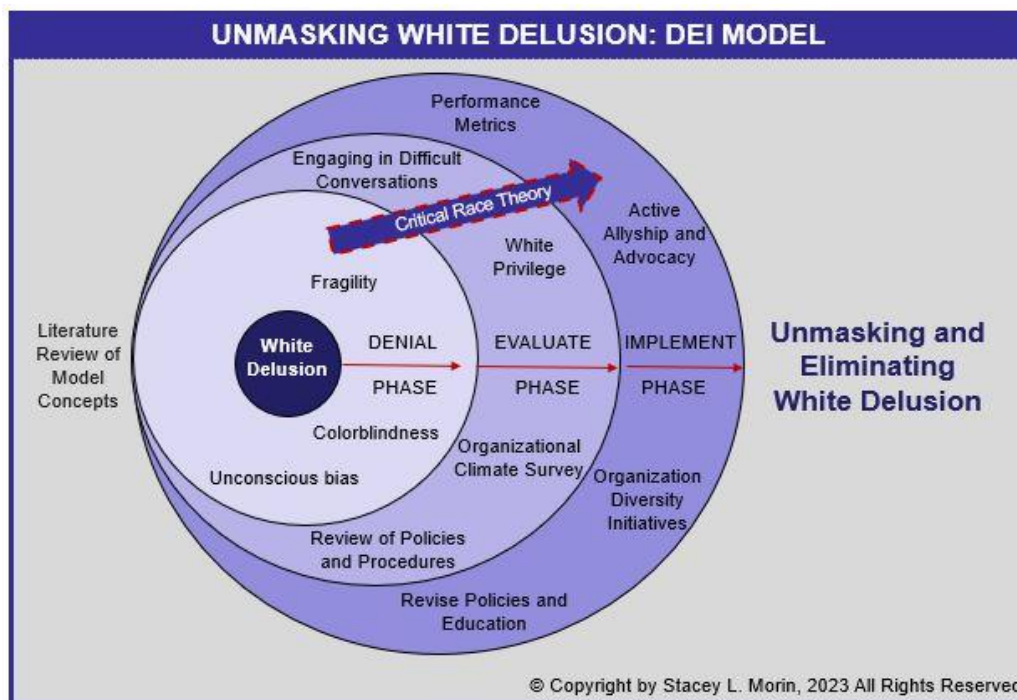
UNMASKING WHITE DELUSION: DEI MODEL

Performance Metrics

Engaging in Difficult Conversations

Critical Race Theory

Active Allyship and Advocacy

White Privilege

Fragility

Literature Review of Model Concepts

White Delusion

DENIAL PHASE

EVALUATE PHASE

IMPLEMENT PHASE

Unmasking and Eliminating White Delusion

Colorblindness

Organizational Climate Survey

Organization Diversity Initiatives

Unconscious bias

Review of Policies and Procedures

Revise Policies and Education

© Copyright by Stacey L. Morin, 2023 All Rights Reserved